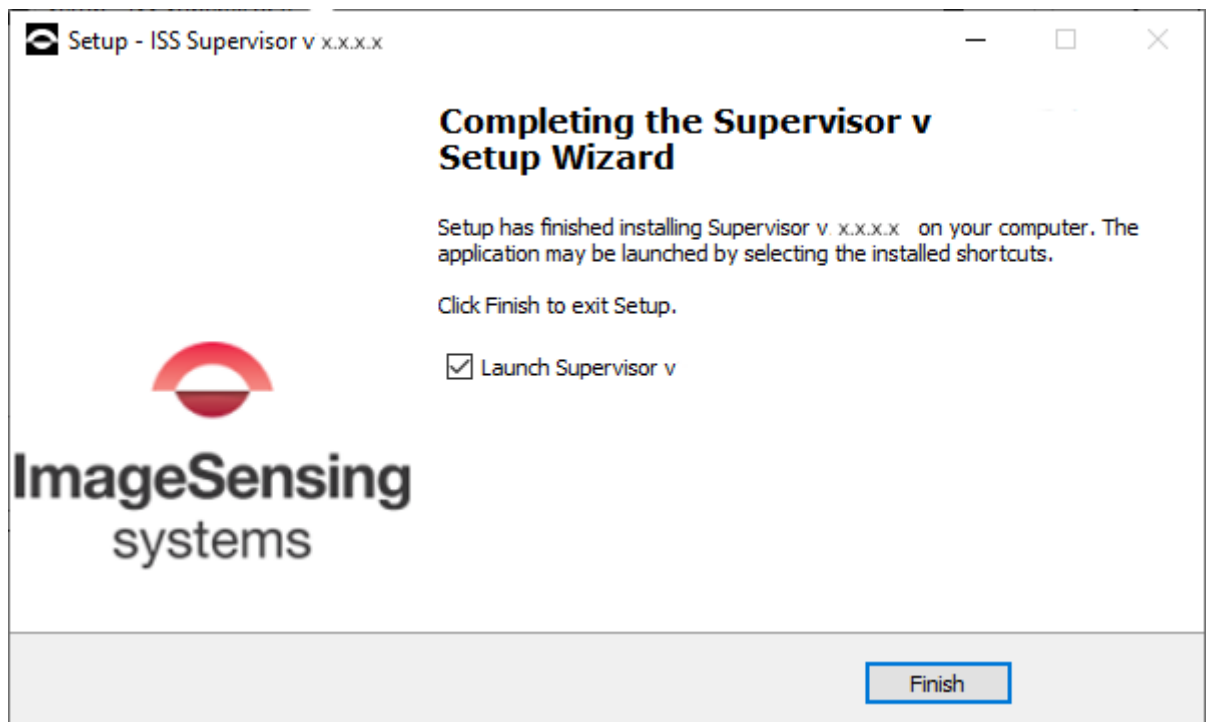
Setup - ISS Supervisor v x.x.x.x

Completing the Supervisor v Setup Wizard

Setup has finished installing Supervisor v. x.x.x.x on your computer. The application may be launched by selecting the installed shortcuts.

Click Finish to exit Setup.

Launch Supervisor v

ImageSensing systems

Finish